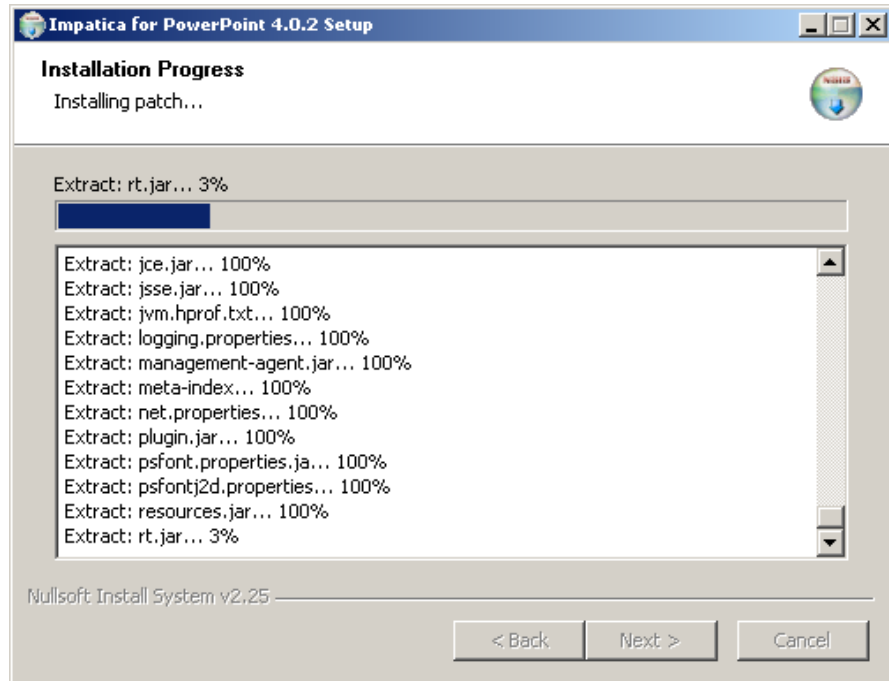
Impatica for PowerPoint 4.0.2 Setup

Installation Progress
Installing patch...

Extract: rt.jar... 3%

Extract: jce.jar... 100%
Extract: jsse.jar... 100%
Extract: jvm.hprof.txt... 100%
Extract: logging.properties... 100%
Extract: management-agent.jar... 100%
Extract: meta-index... 100%
Extract: net.properties... 100%
Extract: plugin.jar... 100%
Extract: psfont.properties.ja... 100%
Extract: psfontj2d.properties... 100%
Extract: resources.jar... 100%
Extract: rt.jar... 3%

Nullsoft Install System v2.25

< Back
Next >
Cancel